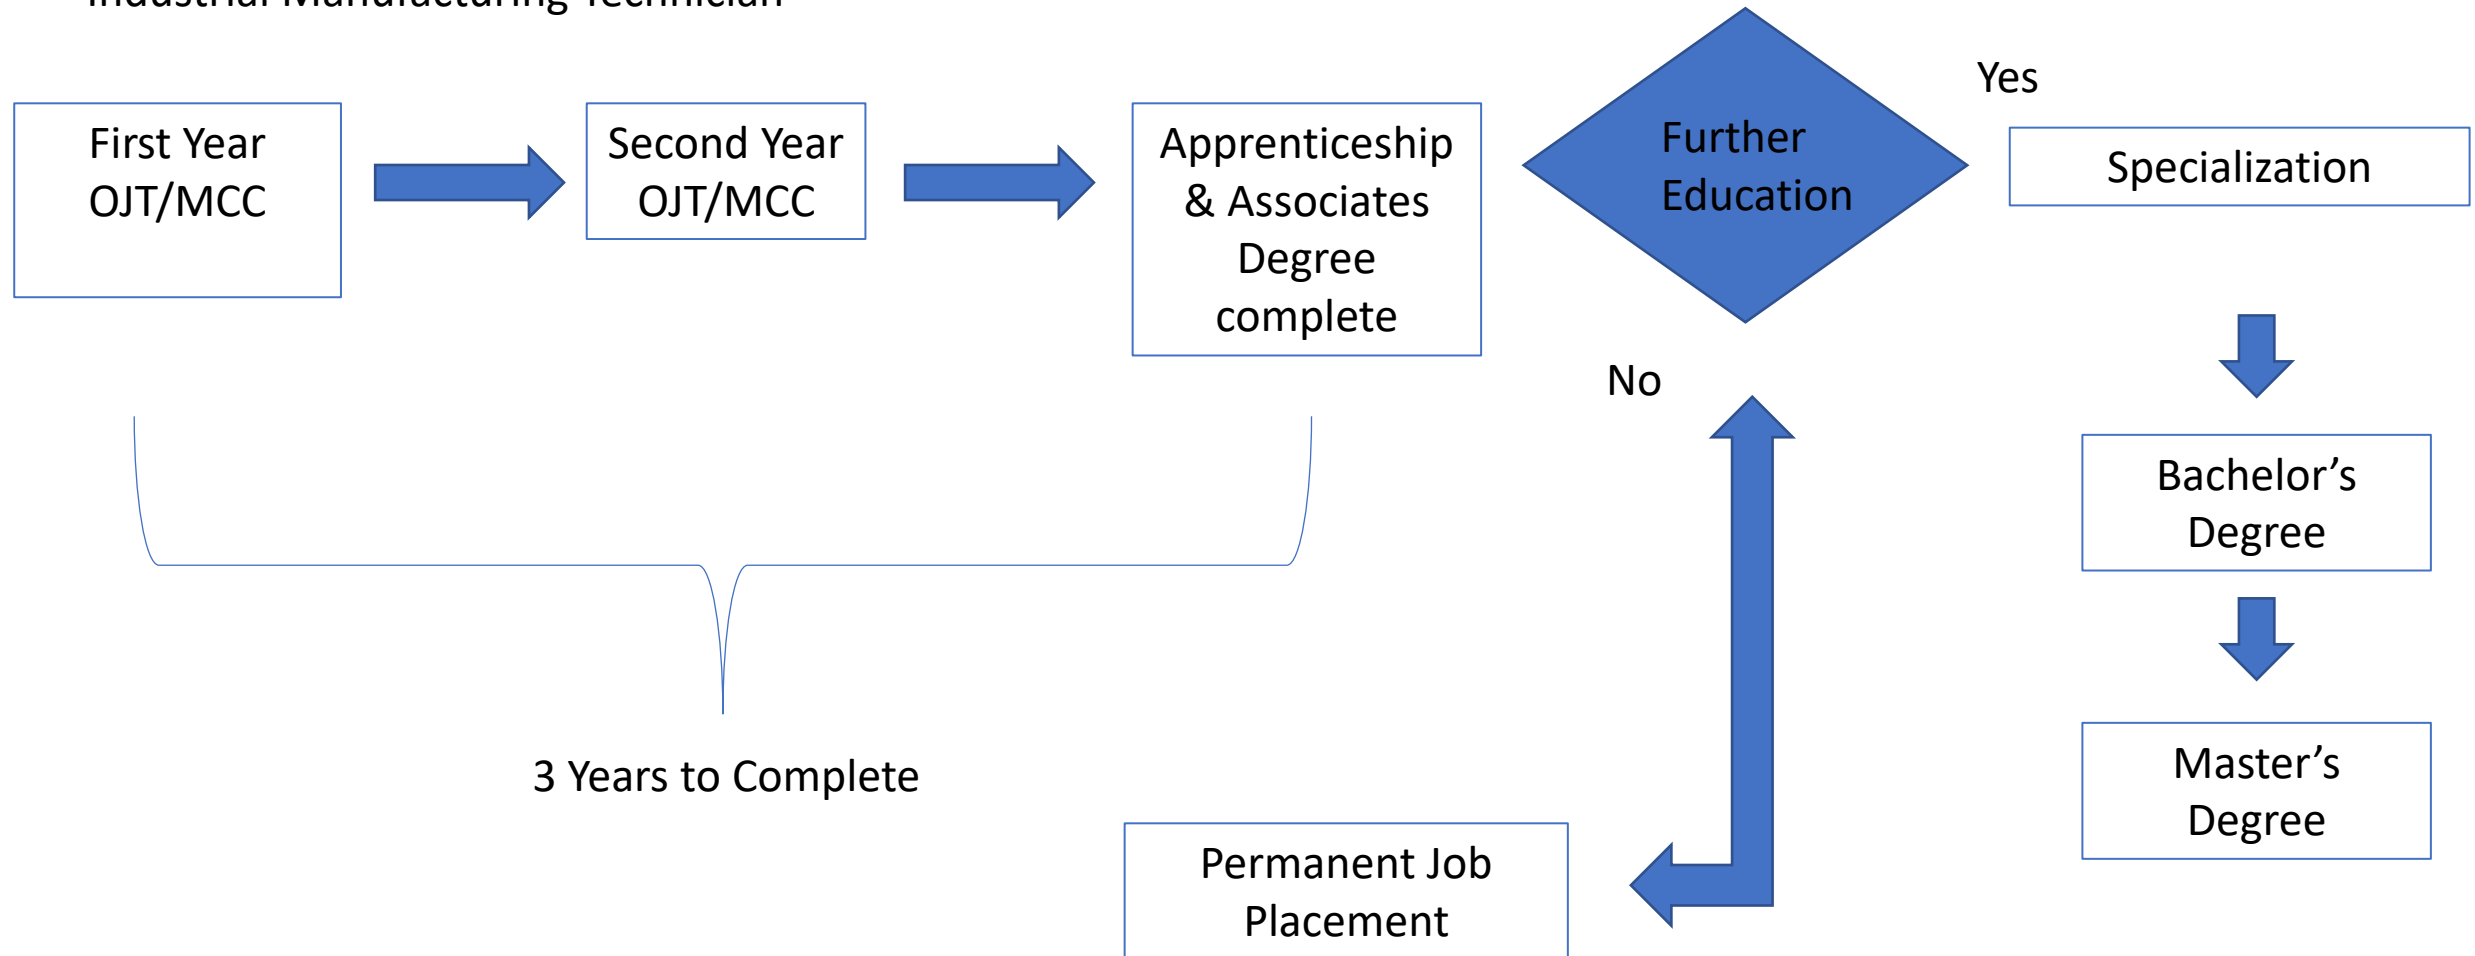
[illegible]

First Year OJT/MCC

Second Year OJT/MCC

Apprenticeship & Associates Degree complete

Further Education

Yes

Specialization

No

Bachelor’s Degree

Master’s Degree

3 Years to Complete

Permanent Job Placement